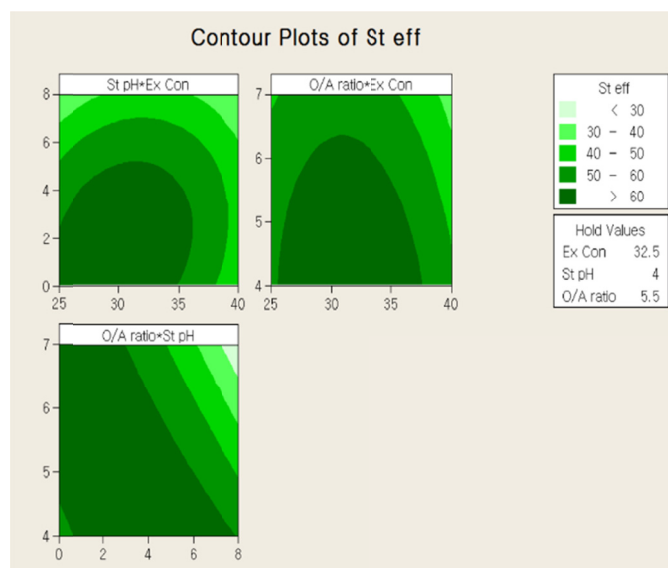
Contour Plots of St eff

St pH*Ex Con

8
6
4
2
0
25 30 35 40

O/A ratio*Ex Con

7
6
5
4
25 30 35 40

O/A ratio*St pH

7
6
5
4
0 2 4 6 8

St eff
< 30
30 – 40
40 – 50
50 – 60
> 60

Hold Values
Ex Con 32.5
St pH 4
O/A ratio 5.5